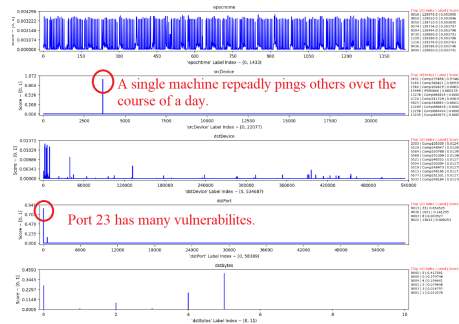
epochtime

0.000296
0.000222
0.000148
0.000074
0.000000

0 150 300 450 600 750 900 1050 1200 1350

'epochtime' Label Index -- (0, 1433)

srcDevice

1.072
0.804
0.536
0.268
0.000

0 2500 5000 7500 10000 12500 15000 17500 20000

'srcDevice' Label Index -- (0, 22077)

A single machine repeadly pings others over the course of a day.

dstDevice

0.0172
0.0129
0.0086
0.0043
0.0000

0 60000 120000 180000 240000 300000 360000 420000 480000 540000

'dstDevice' Label Index -- (0, 534687)

dstPort

0.940
0.705
0.470
0.235
0.000

0 6000 12000 18000 24000 30000 36000 42000 48000 54000

'dstPort' Label Index -- (0, 56388)

Port 23 has many vulnerabilities.

dstBytes

0.4593
0.3445
0.2297
0.1148
0.0000

0 2 4 6 8 10

'dstBytes' Label Index -- (0, 15)

Score -- (0, 1)